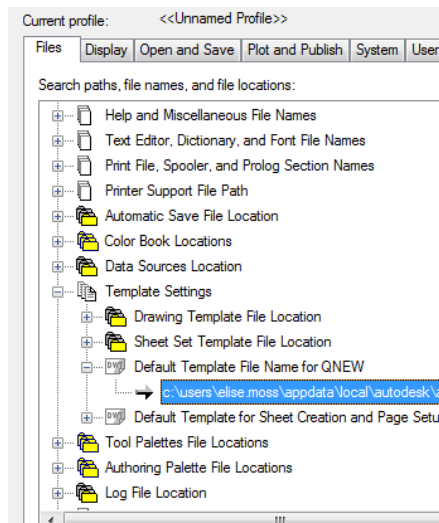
Current profile: <<Unnamed Profile>>

Files | Display | Open and Save | Plot and Publish | System | User

Search paths, file names, and file locations:

Help and Miscellaneous File Names
Text Editor, Dictionary, and Font File Names
Print File, Spooler, and Prolog Section Names
Printer Support File Path
Automatic Save File Location
Color Book Locations
Data Sources Location
Template Settings
Drawing Template File Location
Sheet Set Template File Location
Default Template File Name for QNEW
c:\users\elise.moss\appdata\local\autodesk\
Default Template for Sheet Creation and Page Setu
Tool Palettes File Locations
Authoring Palette File Locations
Log File Location